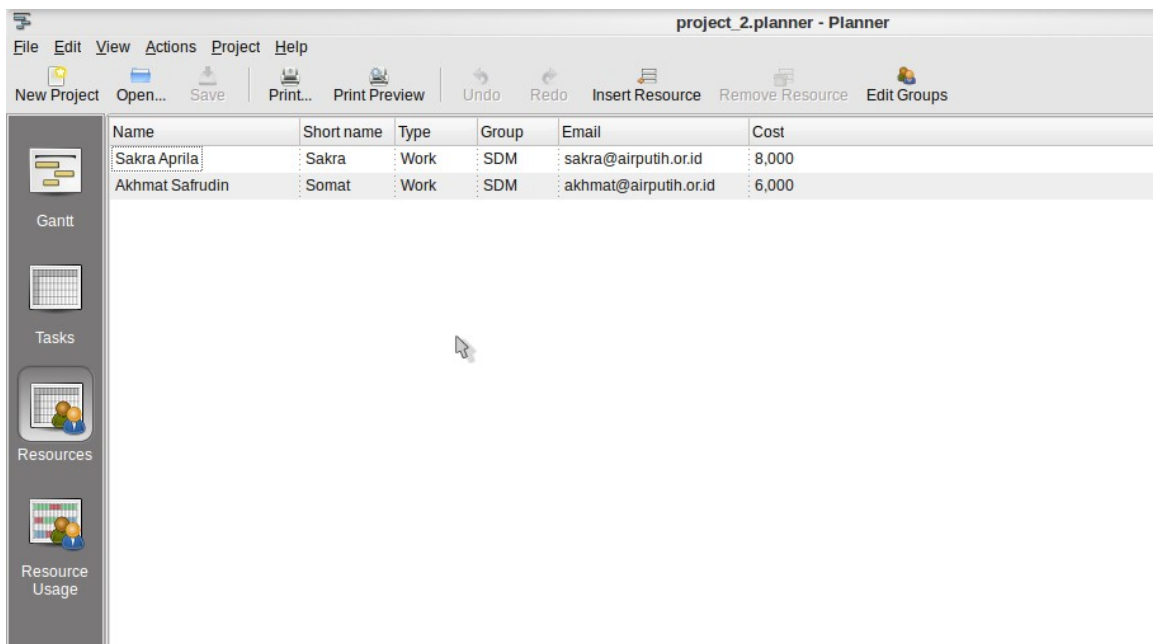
project_2.planner - Planner

File Edit View Actions Project Help

New Project Open... Save Print... Print Preview Undo Redo Insert Resource Remove Resource Edit Groups

Gantt

Tasks

Resources

Resource Usage

| Name | Short name | Type | Group | Email | Cost |
|---|---|---|---|---|---|
| Sakra Aprila | Sakra | Work | SDM | sakra@airputih.or.id | 8,000 |
| Akhmat Safrudin | Somat | Work | SDM | akhmat@airputih.or.id | 6,000 |